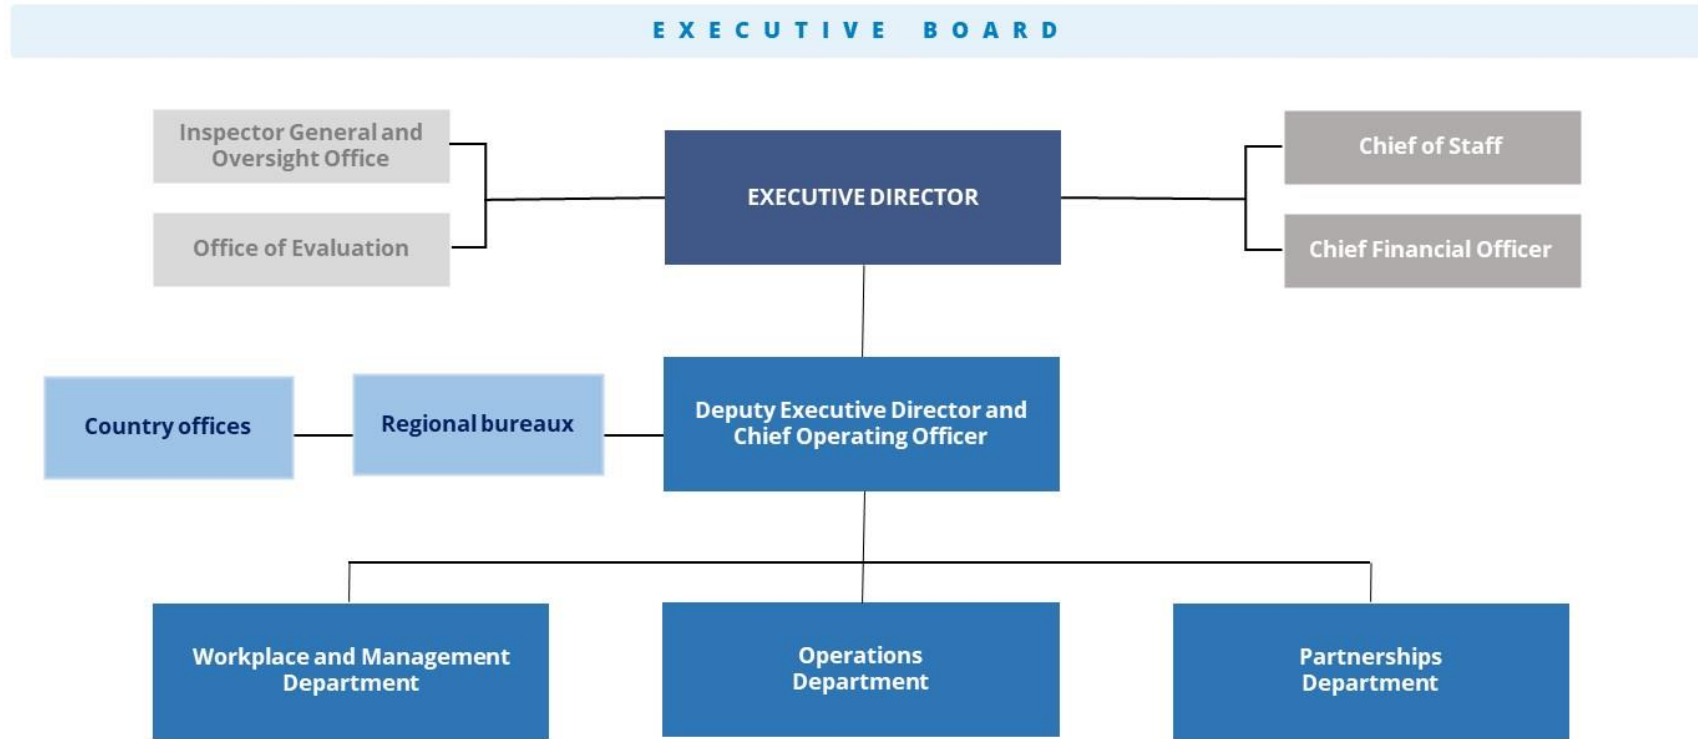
EXECUTIVE BOARD

Inspector General and Oversight Office

Office of Evaluation

EXECUTIVE DIRECTOR

Chief of Staff

Chief Financial Officer

Country offices

Regional bureaux

Deputy Executive Director and Chief Operating Officer

Workplace and Management Department

Operations Department

Partnerships Department